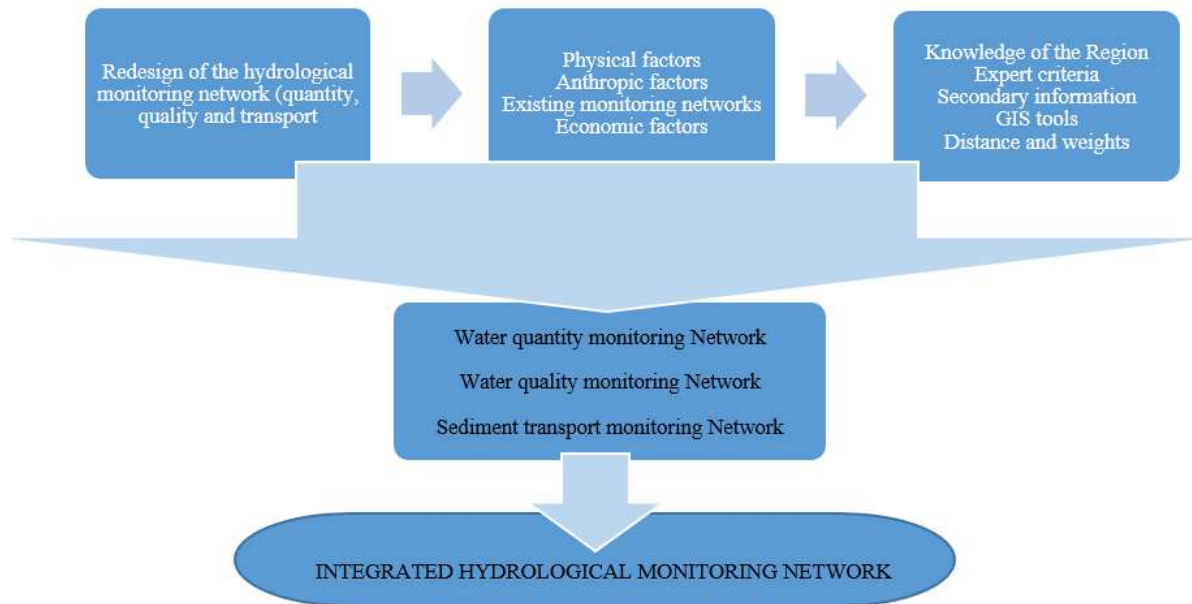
Redesign of the hydrological monitoring network (quantity, quality and transport

Physical factors
Anthropic factors
Existing monitoring networks
Economic factors

Knowledge of the Region
Expert criteria
Secondary information
GIS tools
Distance and weights

Water quantity monitoring Network
Water quality monitoring Network
Sediment transport monitoring Network

INTEGRATED HYDROLOGICAL MONITORING NETWORK